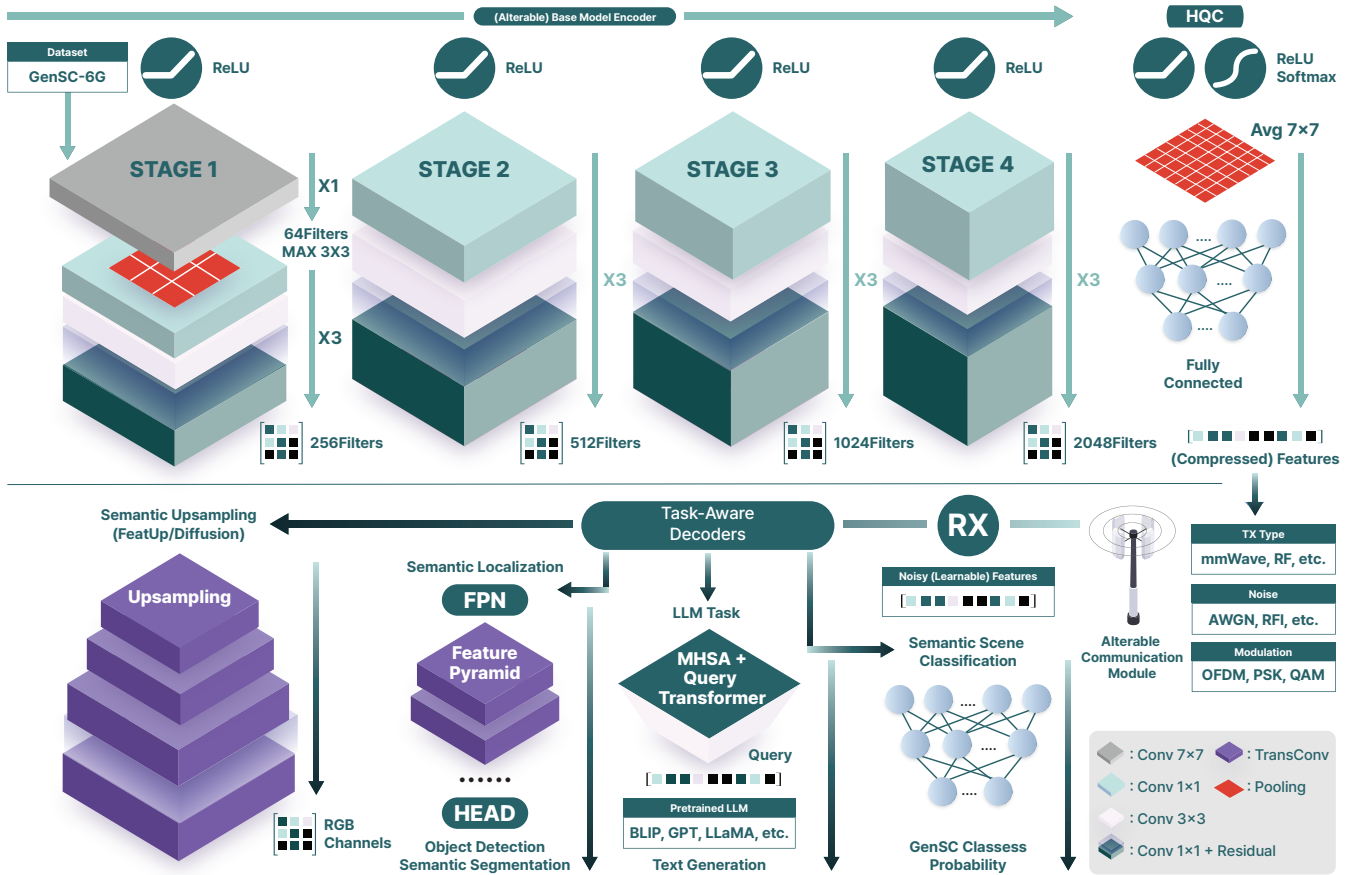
(Alterable) Base Model Encoder

HQC

Dataset
GenSC-6G

ReLU

ReLU

ReLU

ReLU

ReLU
Softmax

STAGE 1

X1

64Filters
MAX 3X3

X3

256Filters

STAGE 2

X3

512Filters

STAGE 3

X3

1024Filters

STAGE 4

X3

2048Filters

Avg 7×7

....
....
....

Fully
Connected

(Compressed) Features

Semantic Upsampling
(FeatUp/Diffusion)

Task-Aware
Decoders

RX

Upsampling

RGB
Channels

Semantic Localization

FPN

Feature
Pyramid

......

HEAD

Object Detection
Semantic Segmentation

LLM Task

MHSA +
Query
Transformer

Query

Pretrained LLM
BLIP, GPT, LLaMA, etc.

Text Generation

Noisy (Learnable) Features

Semantic Scene
Classification

....
....
....

GenSC Classess
Probability

Alterable
Communication
Module

TX Type
mmWave, RF, etc.

Noise
AWGN, RFI, etc.

Modulation
OFDM, PSK, QAM

: Conv 7×7
: TransConv
: Conv 1×1
: Pooling
: Conv 3×3
: Conv 1×1 + Residual